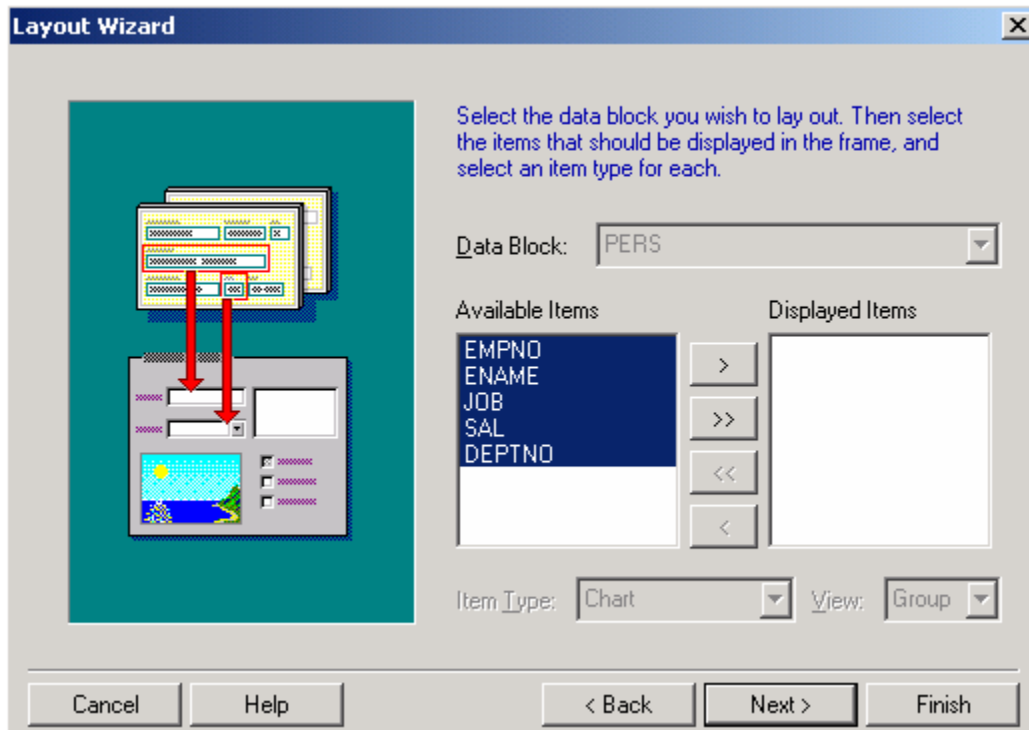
Layout Wizard

Select the data block you wish to lay out. Then select the items that should be displayed in the frame, and select an item type for each.

Data Block: PERS

Available Items

EMPNO
ENAME
JOB
SAL
DEPTNO

Displayed Items

>
>>
<<
<

Item Type: Chart

View: Group

Cancel
Help
< Back
Next >
Finish